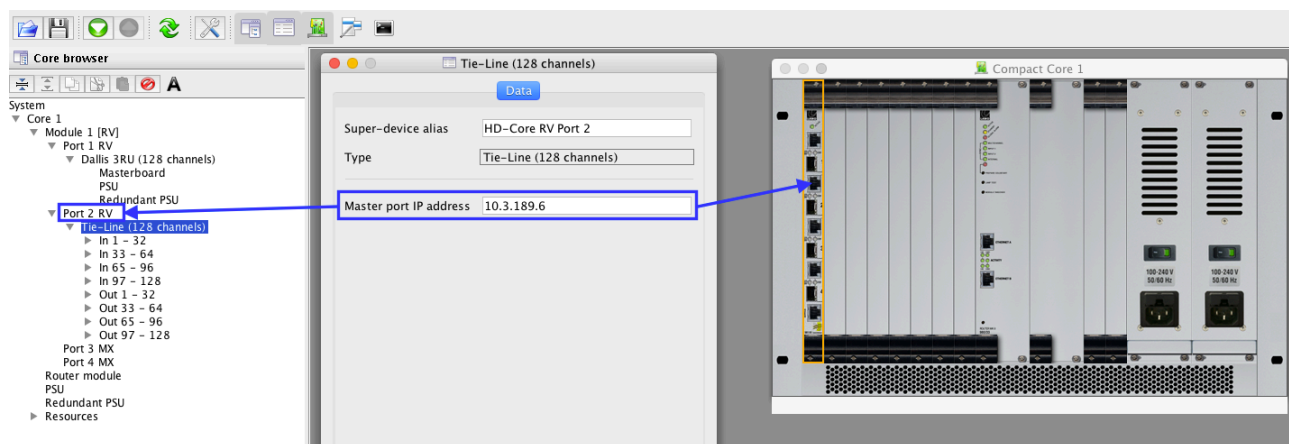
Core browser

System
▼ Core 1
▼ Module 1 [RV]
▼ Port 1 RV
▼ Dallis 3RU (128 channels)
Masterboard
PSU
Redundant PSU
▼ Port 2 RV
▼ Tie-Line (128 channels)
► In 1 - 32
► In 33 - 64
► In 65 - 96
► In 97 - 128
► Out 1 - 32
► Out 33 - 64
► Out 65 - 96
► Out 97 - 128
Port 3 MX
Port 4 MX
Router module
PSU
Redundant PSU
► Resources

Tie-Line (128 channels)

Data

| Super-device alias | HD-Core RV Port 2 |
|---|---|
| Type | Tie-Line (128 channels) |

| Master port IP address | 10.3.189.6 |
|---|---|

Compact Core 1

100-240 V 50/60 Hz

100-240 V 50/60 Hz